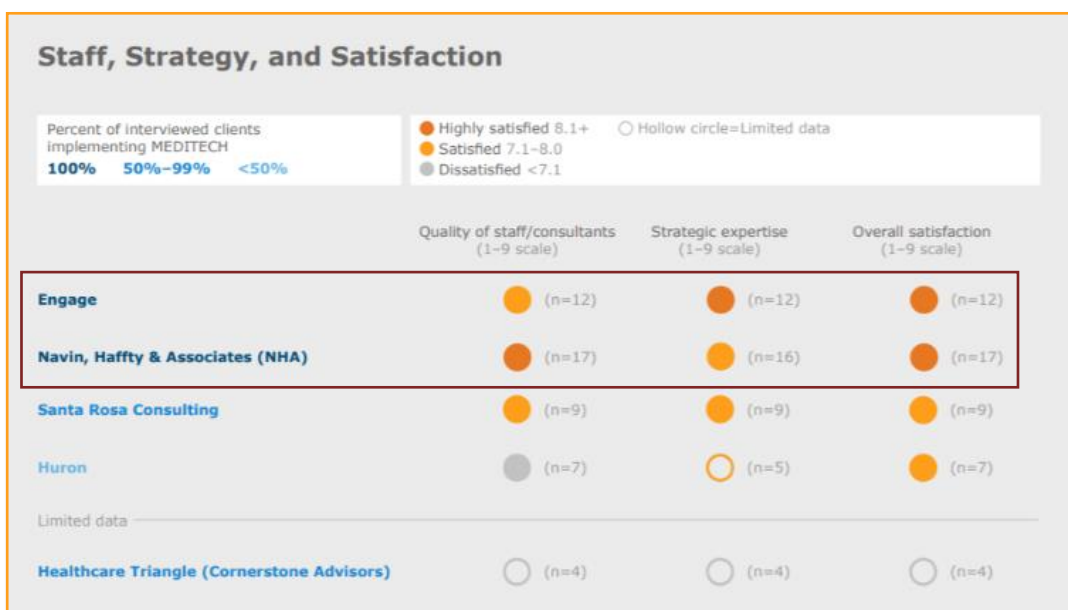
Staff, Strategy, and Satisfaction

Percent of interviewed clients implementing MEDITECH
100% 50%–99% <50%

Highly satisfied 8.1+
Satisfied 7.1–8.0
Dissatisfied <7.1
Hollow circle=Limited data

| | Quality of staff/consultants (1–9 scale) | Strategic expertise (1–9 scale) | Overall satisfaction (1–9 scale) |
|---|---|---|---|
| Engage | (n=12) | (n=12) | (n=12) |
| Navin, Haffty & Associates (NHA) | (n=17) | (n=16) | (n=17) |
| Santa Rosa Consulting | (n=9) | (n=9) | (n=9) |
| Huron | (n=7) | (n=5) | (n=7) |

Limited data

| | | | |
|---|---|---|---|
| Healthcare Triangle (Cornerstone Advisors) | (n=4) | (n=4) | (n=4) |